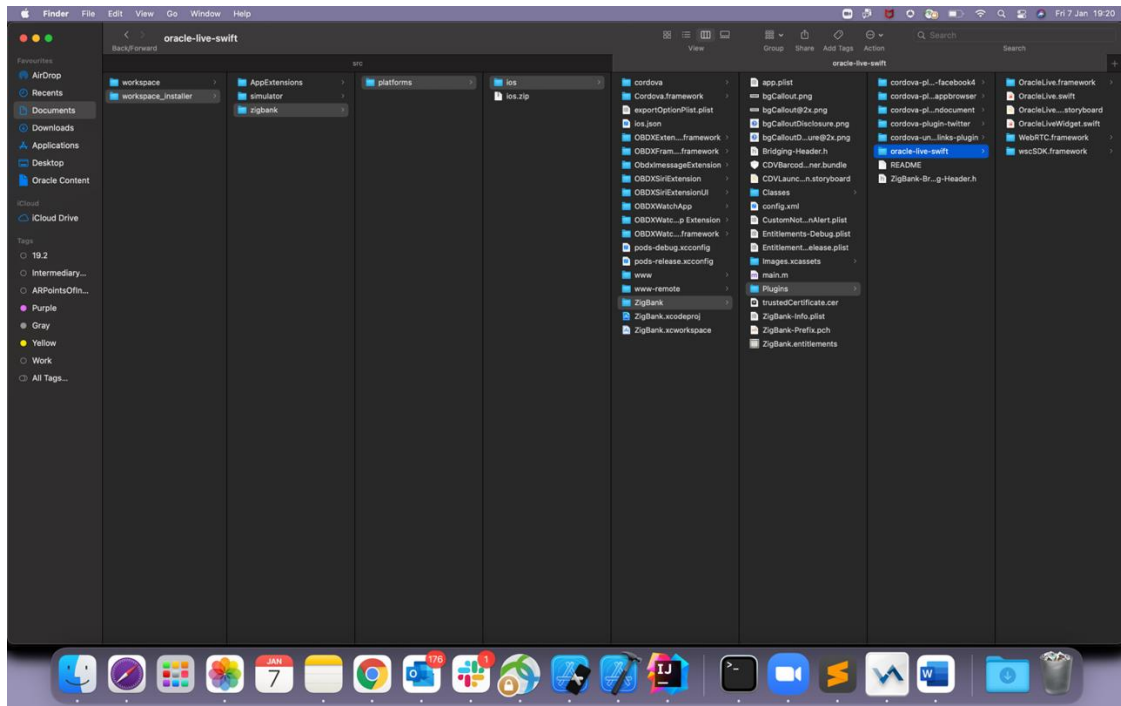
Finder File Edit View Go Window Help

Fri 7 Jan 19:20

oracle-live-swift

Back/Forward

View

Group Share Add Tags Action

Search

src

oracle-live-swift

Favourites
AirDrop
Recents
Documents
Downloads
Applications
Desktop
Oracle Content

iCloud
iCloud Drive

Tags
19.2
Intermediary...
ARPointsOfIn...
Purple
Gray
Yellow
Work
All Tags...

workspace
workspace_installer

AppExtensions
simulator
zigbank

platforms

ios
ios.zip

cordova
Cordova.framework
exportOptionPlist.plist
ios.json
OBDXExten....framework
OBDXFram....framework
ObdximessageExtension
OBDXSiriExtension
OBDXSiriExtensionUI
OBDXWatchApp
OBDXWatc...p Extension
OBDXWatc....framework
pods-debug.xcconfig
pods-release.xcconfig
www
www-remote
ZigBank
ZigBank.xcodeproj
ZigBank.xcworkspace

app.plist
bgCallout.png
bgCallout@2x.png
bgCalloutDisclosure.png
bgCalloutD...ure@2x.png
Bridging-Header.h
CDVBarcod...ner.bundle
CDVLaunc...n.storyboard
Classes
config.xml
CustomNot...nAlert.plist
Entitlements-Debug.plist
Entitlement...elease.plist
Images.xcassets
main.m
Plugins
trustedCertificate.cer
ZigBank-Info.plist
ZigBank-Prefix.pch
ZigBank.entitlements

cordova-pl...-facebook4
cordova-pl...appbrowser
cordova-pl...ndocument
cordova-plugin-twitter
cordova-un...links-plugin
oracle-live-swift
README
ZigBank-Br...g-Header.h

OracleLive.framework
OracleLive.swift
OracleLive....storyboard
OracleLiveWidget.swift
WebRTC.framework
wscSDK.framework

JAN
7
176
1